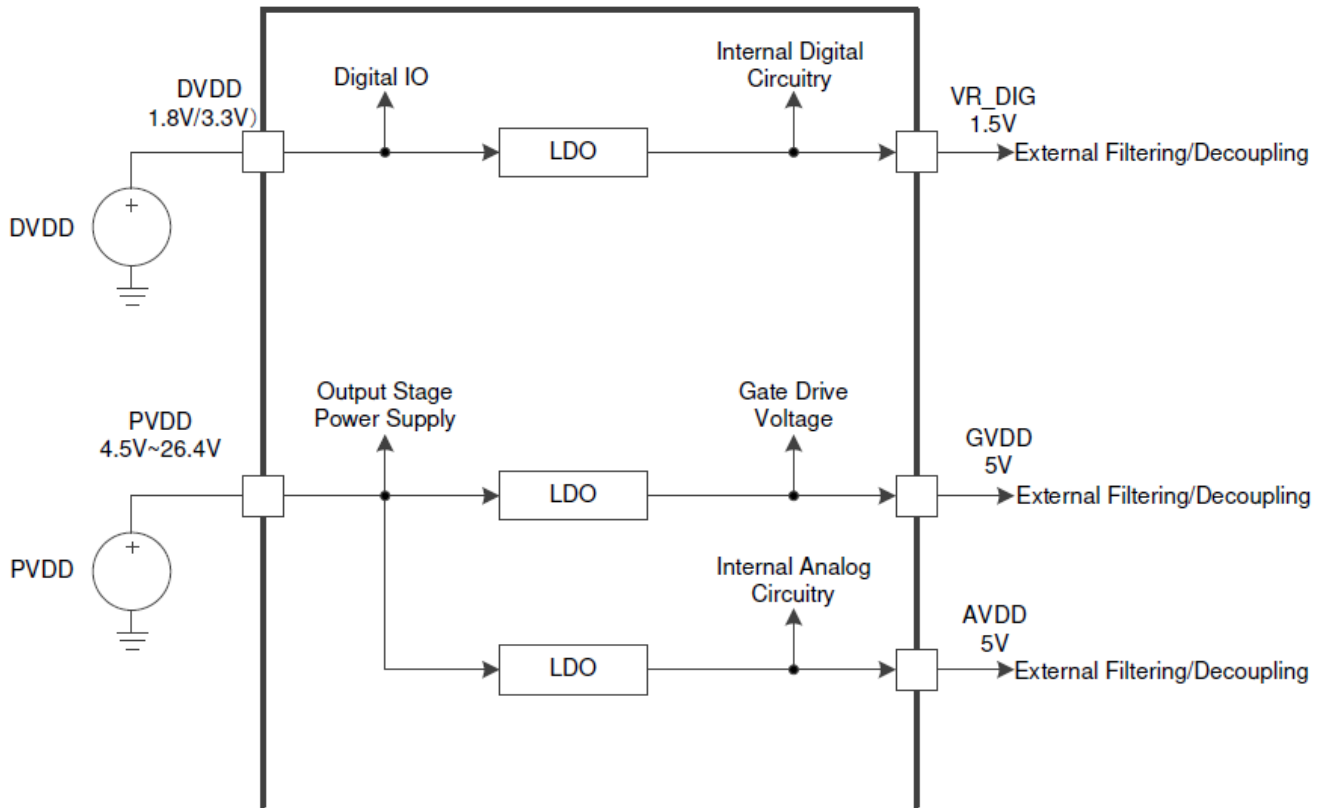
DVDD
1.8V/3.3V)

Digital IO

LDO

Internal Digital Circuitry

VR_DIG
1.5V

External Filtering/Decoupling

DVDD

+

PVDD
4.5V~26.4V

Output Stage Power Supply

LDO

Gate Drive Voltage

GVDD
5V

External Filtering/Decoupling

PVDD

+

Internal Analog Circuitry

LDO

AVDD
5V

External Filtering/Decoupling